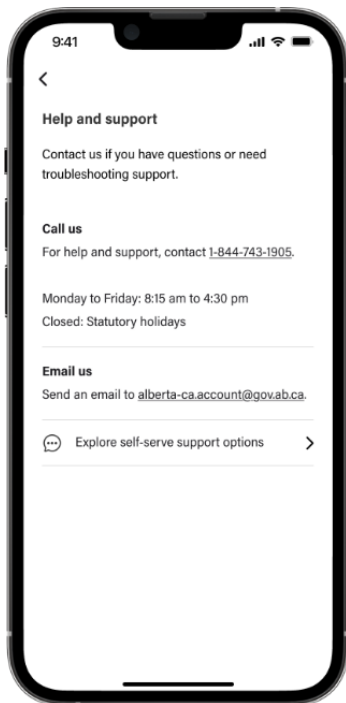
9:41

<

Help and support

Contact us if you have questions or need troubleshooting support.

Call us

For help and support, contact 1-844-743-1905.

Monday to Friday: 8:15 am to 4:30 pm

Closed: Statutory holidays

Email us

Send an email to alberta-ca.account@gov.ab.ca.

Explore self-serve support options >